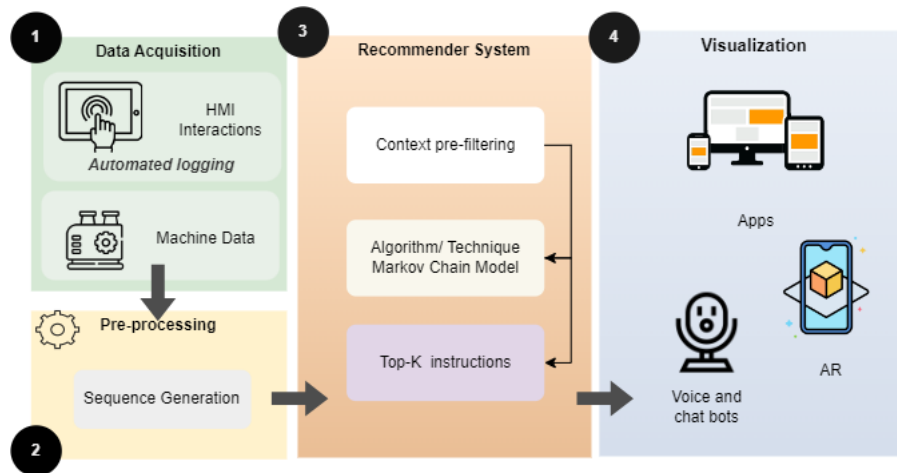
1
Data Acquisition

HMI Interactions

Automated logging

Machine Data

Pre-processing

Sequence Generation

2

3
Recommender System

Context pre-filtering

Algorithm/ Technique
Markov Chain Model

Top-K instructions

4
Visualization

Apps

Voice and chat bots

AR